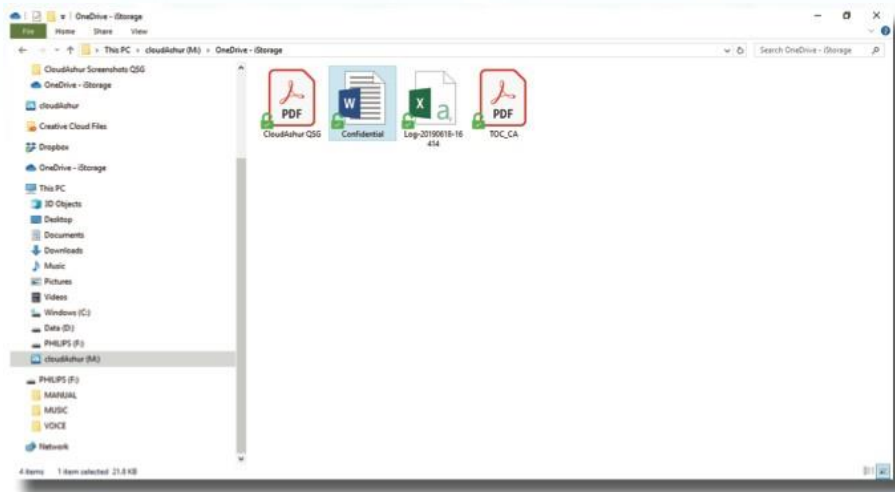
OneDrive - iStorage

File Home Share View

This PC › cloudAshur (M:) › OneDrive - iStorage

Search OneDrive - iStorage

CloudAshur Screenshots QSG
OneDrive - iStorage
cloudAshur
Creative Cloud Files
Dropbox
OneDrive - iStorage
This PC
3D Objects
Desktop
Documents
Downloads
Music
Pictures
Videos
Windows (C:)
Data (D:)
PHILIPS (F:)
cloudAshur (M:)
PHILIPS (F:)
MANUAL
MUSIC
VOICE
Network

PDF
CloudAshur QSG
W
Confidential
X a
Log-20190618-16414
PDF
TOC_CA

4 items 1 item selected 21.8 KB